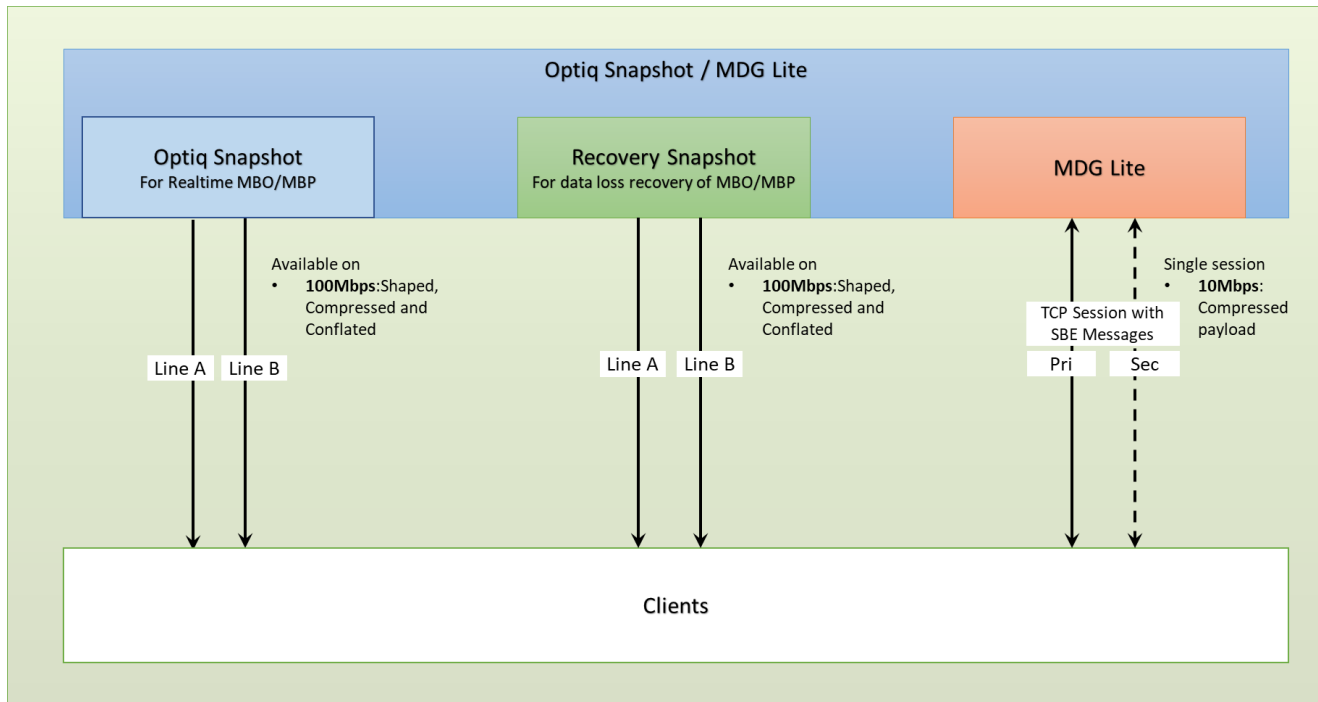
Optiq Snapshot / MDG Lite

Optiq Snapshot
For Realtime MBO/MBP

Recovery Snapshot
For data loss recovery of MBO/MBP

MDG Lite

Available on
• **100Mbps**:Shaped, Compressed and Conflated

Line A Line B

Available on
• **100Mbps**:Shaped, Compressed and Conflated

Line A Line B

TCP Session with SBE Messages

Pri Sec

Single session
• **10Mbps**: Compressed payload

Clients